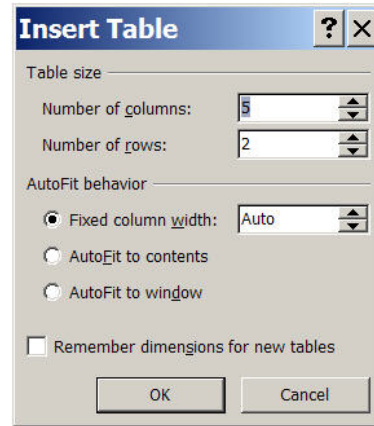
Insert Table
?
X

Table size

Number of columns: 5

Number of rows: 2

AutoFit behavior

Fixed column width: Auto

AutoFit to contents

AutoFit to window

Remember dimensions for new tables

OK
Cancel